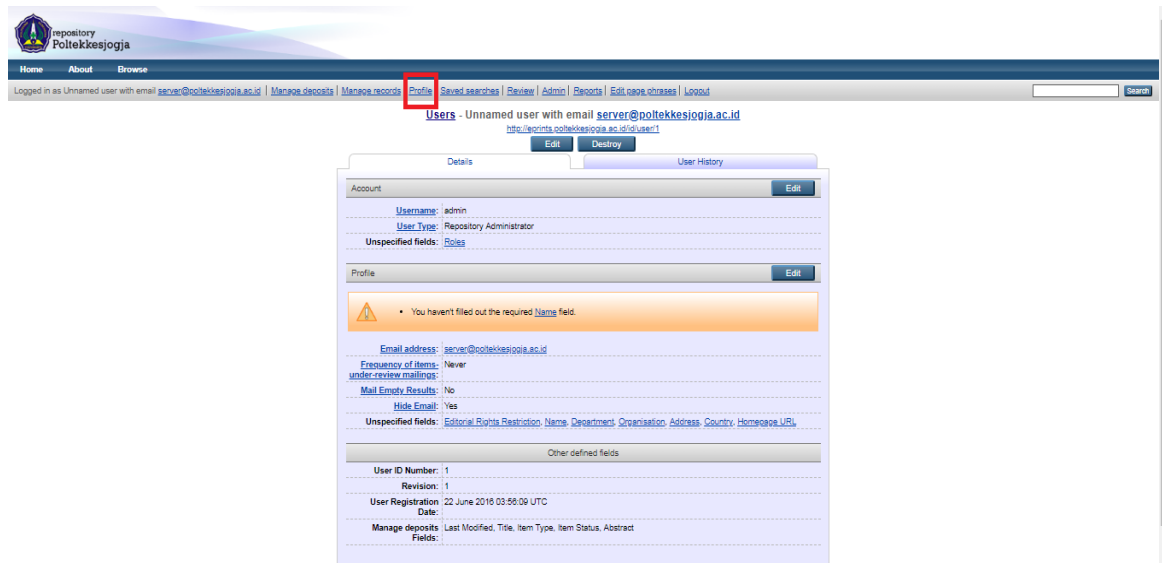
repository
Poltekkesjogja

Home About Browse

Logged in as Unnamed user with email server@poltekkesjogja.ac.id | Manage deposits | Manage records | Profile | Saved searches | Review | Admin | Reports | Edit page phrases | Logout

Search

Users - Unnamed user with email server@poltekkesjogja.ac.id
http://eprints.poltekkesjogja.ac.id/id/user/1

Edit Destroy

Details User History

Account Edit

| | |
|---|---|
| Username: | admin |
| User Type: | Repository Administrator |
| Unspecified fields: | Roles |

Profile Edit

• You haven't filled out the required Name field.

| | |
|---|---|
| Email address: | server@poltekkesjogja.ac.id |
| Frequency of items-under-review mailings: | Never |
| Mail Empty Results: | No |
| Hide Email: | Yes |
| Unspecified fields: | Editorial Rights Restriction, Name, Department, Organisation, Address, Country, Homepage URL |

Other defined fields

| | |
|---|---|
| User ID Number: | 1 |
| Revision: | 1 |
| User Registration Date: | 22 June 2016 03:56:09 UTC |
| Manage deposits Fields: | Last Modified, Title, Item Type, Item Status, Abstract |